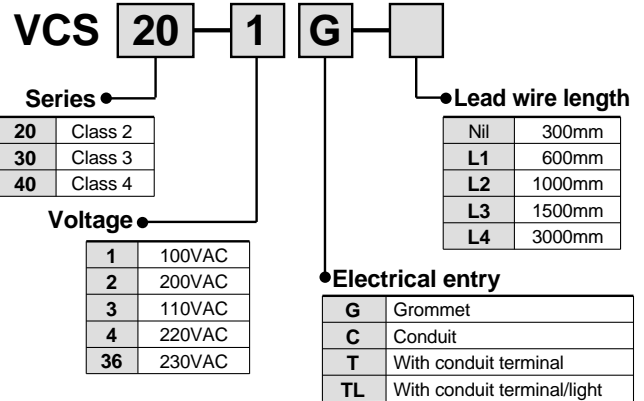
VCS 20 1 G

Series

| 20 | Class 2 |
|---|---|
| 30 | Class 3 |
| 40 | Class 4 |

Voltage

| 1 | 100VAC |
|---|---|
| 2 | 200VAC |
| 3 | 110VAC |
| 4 | 220VAC |
| 36 | 230VAC |

Lead wire length

| Nil | 300mm |
|---|---|
| L1 | 600mm |
| L2 | 1000mm |
| L3 | 1500mm |
| L4 | 3000mm |

Electrical entry

| G | Grommet |
|---|---|
| C | Conduit |
| T | With conduit terminal |
| TL | With conduit terminal/light |